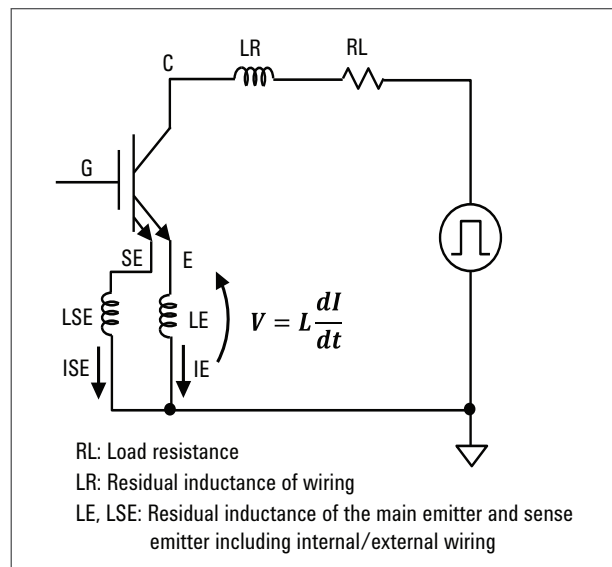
C
LR
RL
G
SE
E
LSE
LE
$V = L\frac{dI}{dt}$
ISE
IE

RL: Load resistance
LR: Residual inductance of wiring
LE, LSE: Residual inductance of the main emitter and sense emitter including internal/external wiring